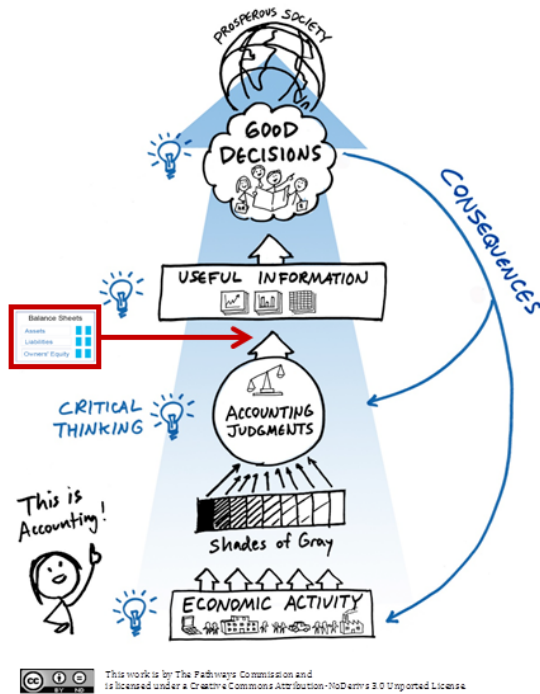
PROSPEROUS SOCIETY

GOOD DECISIONS

CONSEQUENCES

USEFUL INFORMATION

Balance Sheets
Assets
Liabilities
Owners' Equity

CRITICAL THINKING

ACCOUNTING JUDGMENTS

This is Accounting!

Shades of Gray

ECONOMIC ACTIVITY

This work is by The Pathways Commission and is licensed under a Creative Commons Attribution-NoDerivs 3.0 Unported License.